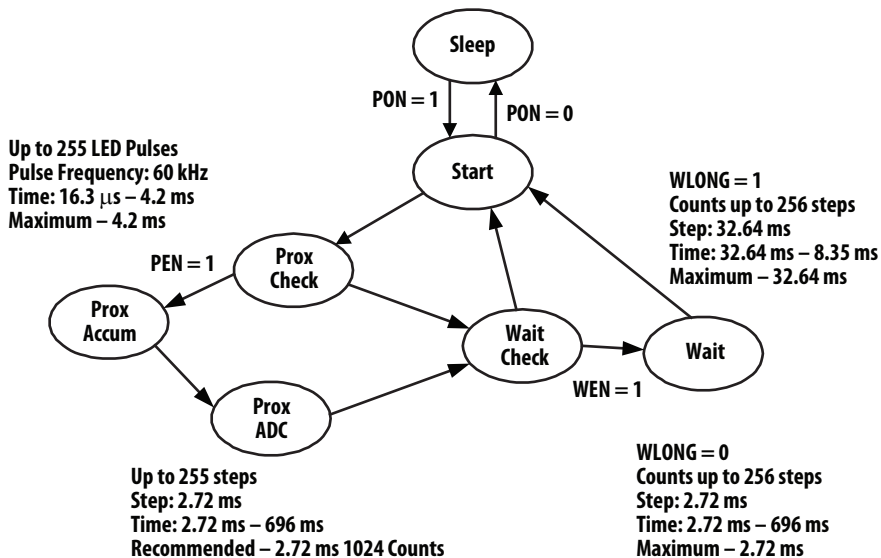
Sleep

PON = 1

PON = 0

Up to 255 LED Pulses
Pulse Frequency: 60 kHz
Time: 16.3 $\mu$s – 4.2 ms
Maximum – 4.2 ms

Start

WLONG = 1
Counts up to 256 steps
Step: 32.64 ms
Time: 32.64 ms – 8.35 ms
Maximum – 32.64 ms

PEN = 1

Prox Check

Prox Accum

Wait Check

Wait

WEN = 1

Prox ADC

Up to 255 steps
Step: 2.72 ms
Time: 2.72 ms – 696 ms
Recommended – 2.72 ms 1024 Counts

WLONG = 0
Counts up to 256 steps
Step: 2.72 ms
Time: 2.72 ms – 696 ms
Maximum – 2.72 ms